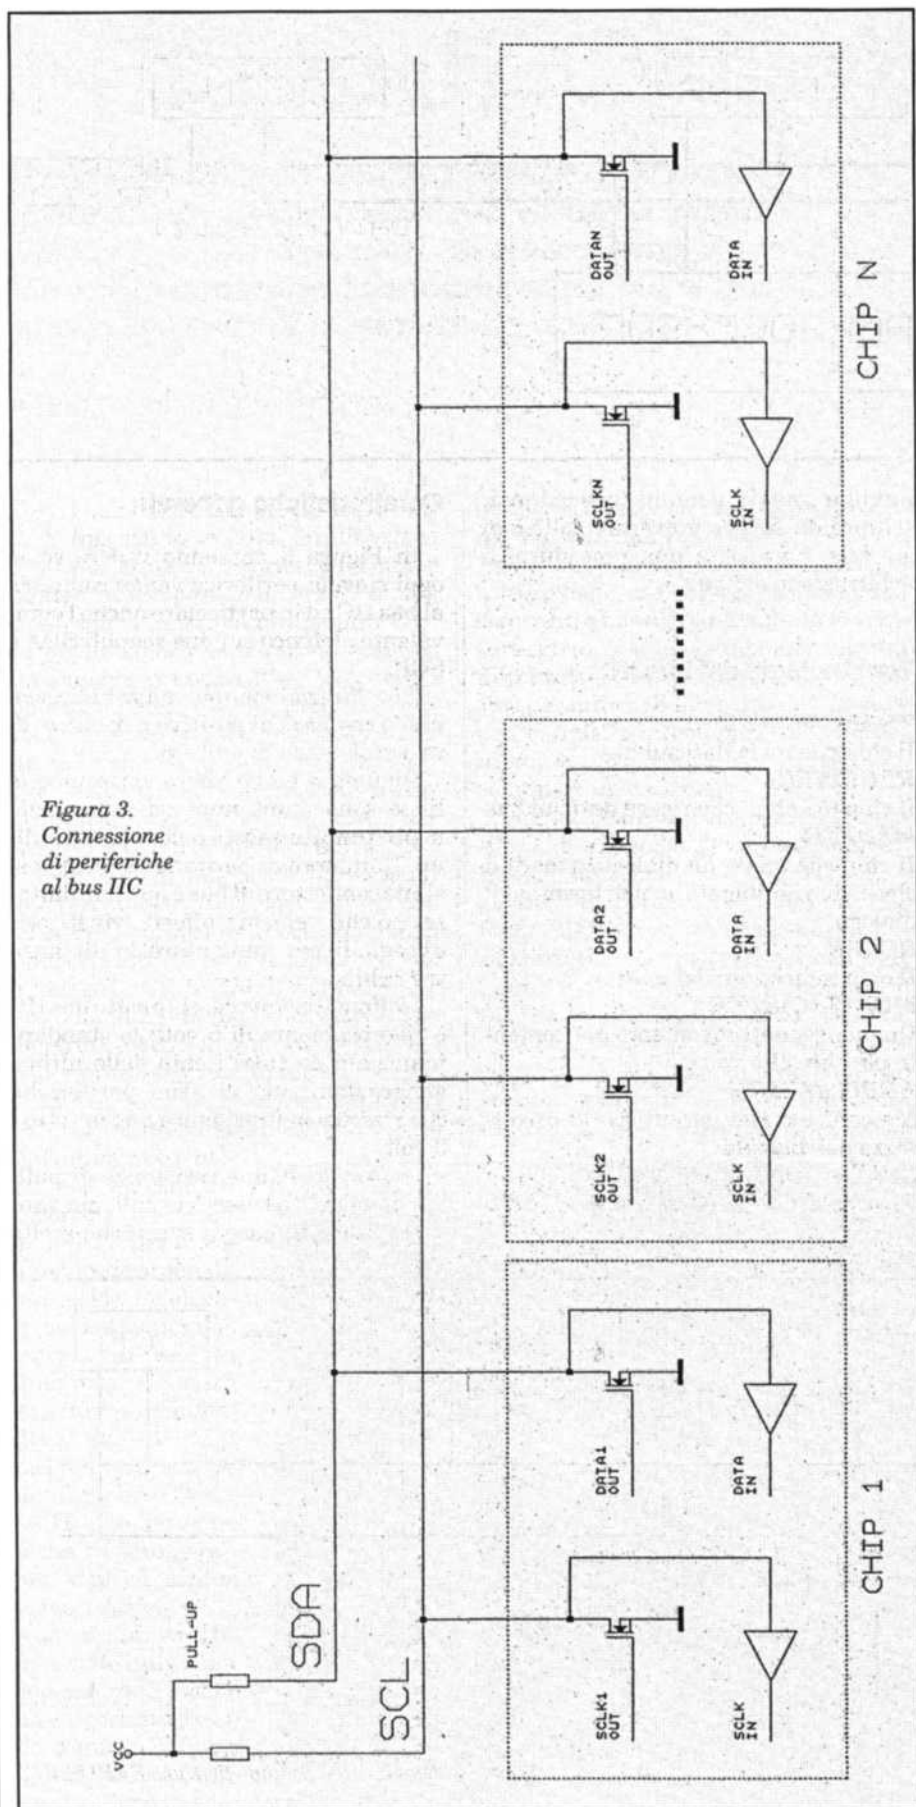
Figura 3. Connessione di periferiche al bus IIC

VCC
PULL-UP
SDA
SCL

SCLK1 OUT
SCLK IN
DATA1 OUT
DATA IN
CHIP 1

SCLK2 OUT
SCLK IN
DATA2 OUT
DATA IN
CHIP 2

SCLKN OUT
SCLK IN
DATAN OUT
DATA IN
CHIP N